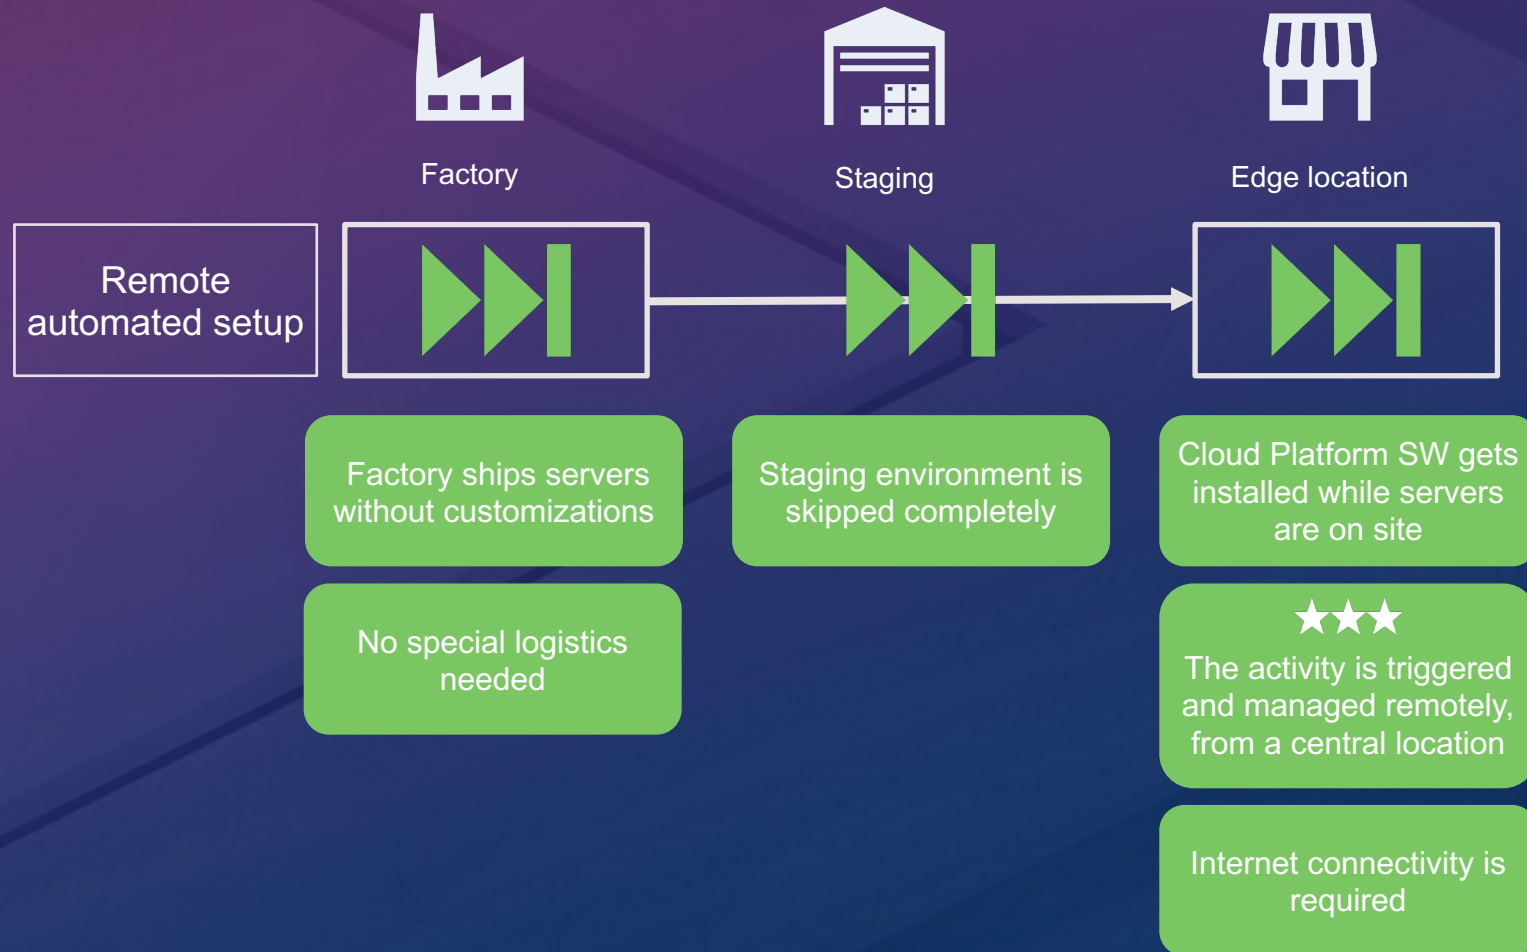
Factory

Staging

Edge location

Remote automated setup

Factory ships servers without customizations

Staging environment is skipped completely

Cloud Platform SW gets installed while servers are on site

No special logistics needed

★★★
The activity is triggered and managed remotely, from a central location

Internet connectivity is required